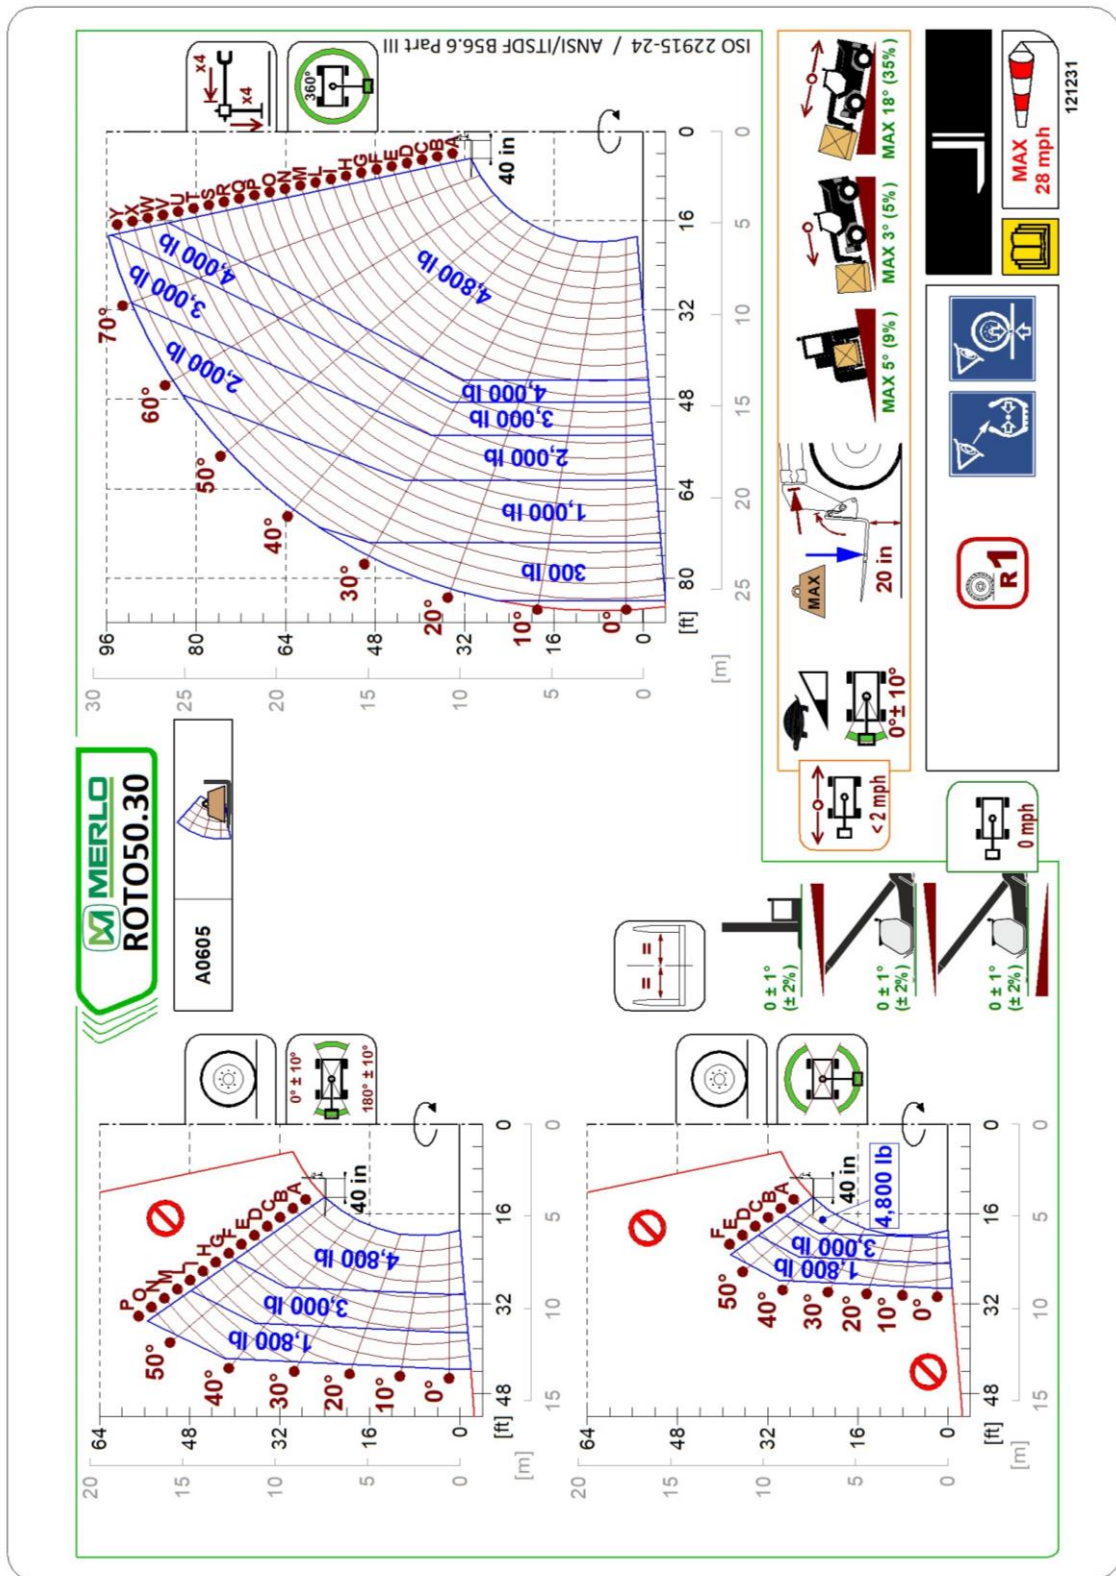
MERLO
ROTO50.30
A0605

ISO 22915-24 / ANSI/ITSDF B56.6 Part III

360°
x4
x4

A B C D E F G H I L M N O P Q R S T U V W X Y

70°
60°
50°
40°
30°
20°
10°
0°

40 in

4,800 lb
4,000 lb
3,000 lb
2,000 lb
4,000 lb
3,000 lb
2,000 lb
1,000 lb
300 lb

96
80
64
48
32
16
0
[ft]
30
25
20
15
10
5
0
[m]
0
16
32
48
64
80
0
5
10
15
20
25

0° ± 10°
<2 mph
MAX
20 in
MAX 5° (9%)
MAX 3° (5%)
MAX 18° (35%)
MAX 28 mph
121231
R1
0 mph

0 ± 1° (± 2%)
0 ± 1° (± 2%)
0 ± 1° (± 2%)

0° ± 10°
180° ± 10°

A B C D E F G H I L M N O P
50°
40°
30°
20°
10°
0°
40 in
4,800 lb
3,000 lb
1,800 lb
64
48
32
16
0
[ft]
20
15
10
5
0
[m]
0
16
32
48
0
5
10
15

A B C D E F
50°
40°
30°
20°
10°
0°
40 in
4,800 lb
3,000 lb
1,800 lb
64
48
32
16
0
[ft]
20
15
10
5
0
[m]
0
16
32
48
0
5
10
15